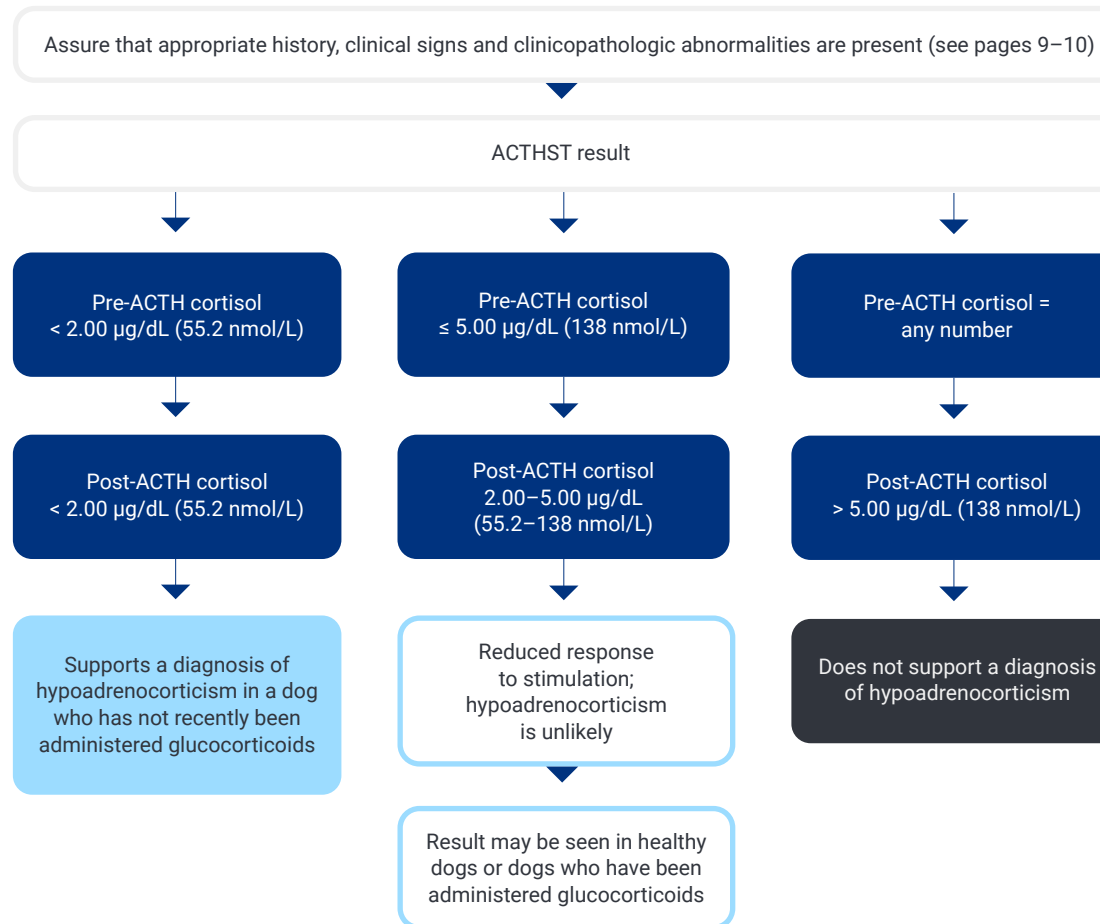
Assure that appropriate history, clinical signs and clinicopathologic abnormalities are present (see pages 9–10)

ACTHST result

Pre-ACTH cortisol < 2.00 μg/dL (55.2 nmol/L)

Post-ACTH cortisol < 2.00 μg/dL (55.2 nmol/L)

Supports a diagnosis of hypoadrenocorticism in a dog who has not recently been administered glucocorticoids

Pre-ACTH cortisol ≤ 5.00 μg/dL (138 nmol/L)

Post-ACTH cortisol 2.00–5.00 μg/dL (55.2–138 nmol/L)

Reduced response to stimulation; hypoadrenocorticism is unlikely

Result may be seen in healthy dogs or dogs who have been administered glucocorticoids

Pre-ACTH cortisol = any number

Post-ACTH cortisol > 5.00 μg/dL (138 nmol/L)

Does not support a diagnosis of hypoadrenocorticism